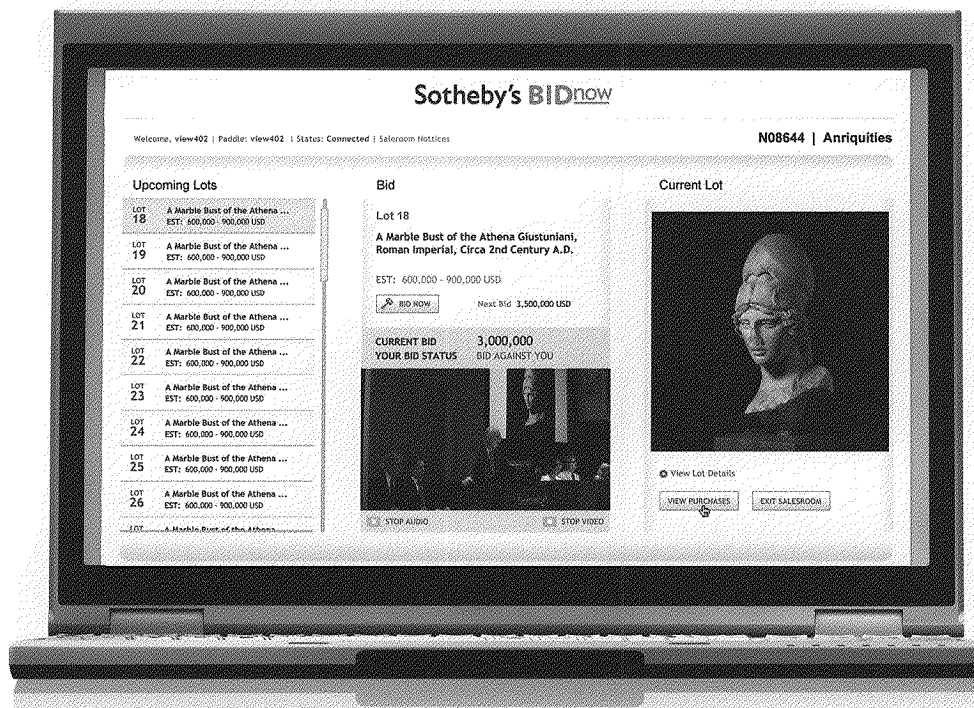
Sotheby's BIDnow

Welcome, view402 | Paddle: view402 | Status: Connected | Saleroom Notices

N08644 | Anriquities

Upcoming Lots

LOT 18 A Marble Bust of the Athena ... EST: 600,000 - 900,000 USD

LOT 19 A Marble Bust of the Athena ... EST: 600,000 - 900,000 USD

LOT 20 A Marble Bust of the Athena ... EST: 600,000 - 900,000 USD

LOT 21 A Marble Bust of the Athena ... EST: 600,000 - 900,000 USD

LOT 22 A Marble Bust of the Athena ... EST: 600,000 - 900,000 USD

LOT 23 A Marble Bust of the Athena ... EST: 600,000 - 900,000 USD

LOT 24 A Marble Bust of the Athena ... EST: 600,000 - 900,000 USD

LOT 25 A Marble Bust of the Athena ... EST: 600,000 - 900,000 USD

LOT 26 A Marble Bust of the Athena ... EST: 600,000 - 900,000 USD

LOT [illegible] A Marble Bust of the Athena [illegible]

Bid

Lot 18

A Marble Bust of the Athena Giustuniani, Roman Imperial, Circa 2nd Century A.D.

EST: 600,000 - 900,000 USD

BID NOW

Next Bid 3,500,000 USD

CURRENT BID 3,000,000

YOUR BID STATUS BID AGAINST YOU

STOP AUDIO

STOP VIDEO

Current Lot

View Lot Details

VIEW PURCHASES

EXIT SALESROOM